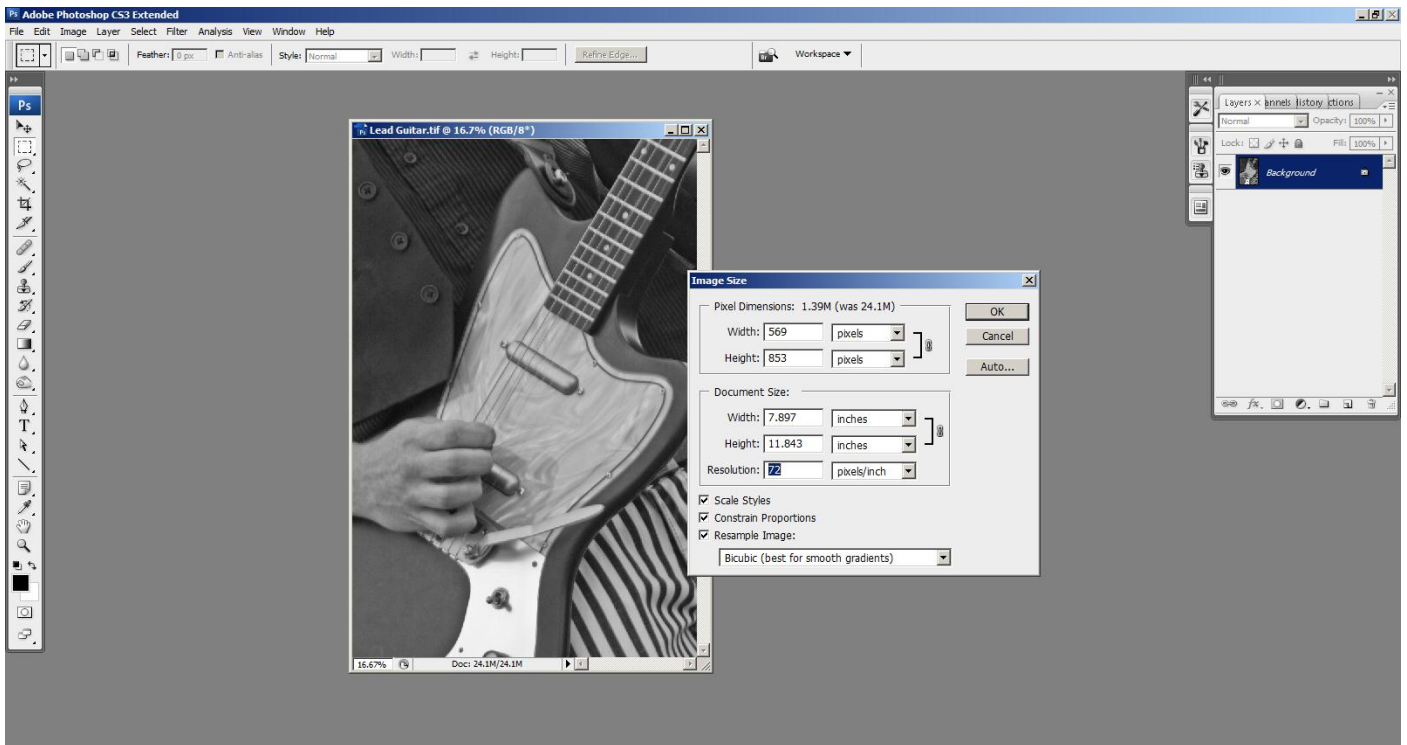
Adobe Photoshop CS3 Extended

File Edit Image Layer Select Filter Analysis View Window Help

Feather: 0 px Anti-alias Style: Normal Width: Height: Refine Edge...

Workspace

Ps

Lead Guitar.tif @ 16.7% (RGB/8*)

16.67% Doc: 24.1M/24.1M

Image Size

Pixel Dimensions: 1.39M (was 24.1M)

Width: 569 pixels

Height: 853 pixels

Document Size:

Width: 7.897 inches

Height: 11.843 inches

Resolution: 72 pixels/inch

Scale Styles

Constrain Proportions

Resample Image:

Bicubic (best for smooth gradients)

OK

Cancel

Auto...

Layers × annels listory ctions

Normal Opacity: 100%

Lock: Fill: 100%

Background